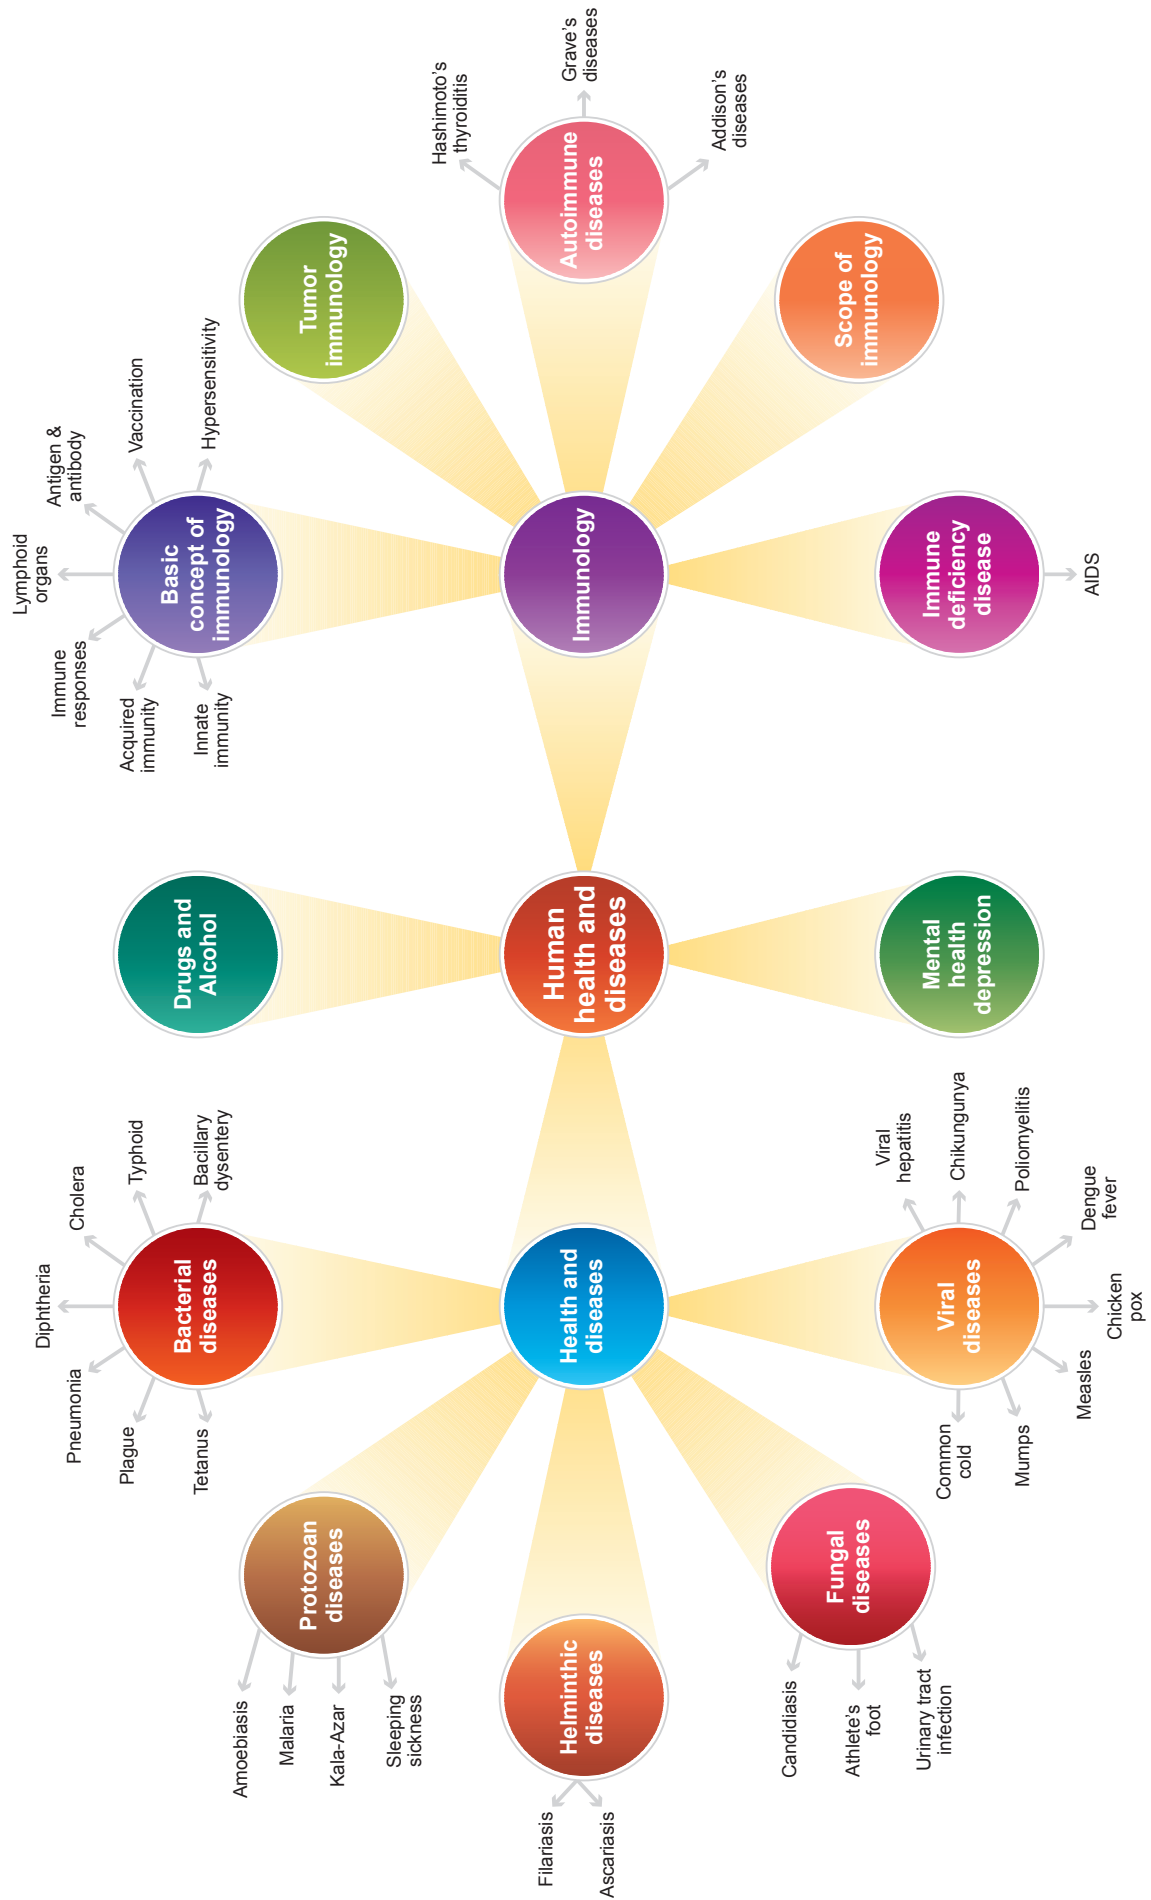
Human health and diseases

Drugs and Alcohol

Mental health depression

Immunology

Basic concept of immunology

Lymphoid organs

Antigen & antibody

Vaccination

Hypersensitivity

Immune responses

Acquired immunity

Innate immunity

Tumor immunology

Autoimmune diseases

Hashimoto's thyroiditis

Grave's diseases

Addison's diseases

Scope of immunology

Immune deficiency disease

AIDS

Health and diseases

Bacterial diseases

Diphtheria

Cholera

Typhoid

Bacillary dysentery

Pneumonia

Plague

Tetanus

Protozoan diseases

Amoebiasis

Malaria

Kala-Azar

Sleeping sickness

Helminthic diseases

Filariasis

Ascariasis

Fungal diseases

Candidiasis

Athlete's foot

Urinary tract infection

Viral diseases

Viral hepatitis

Chikungunya

Poliomyelitis

Dengue fever

Chicken pox

Measles

Mumps

Common cold